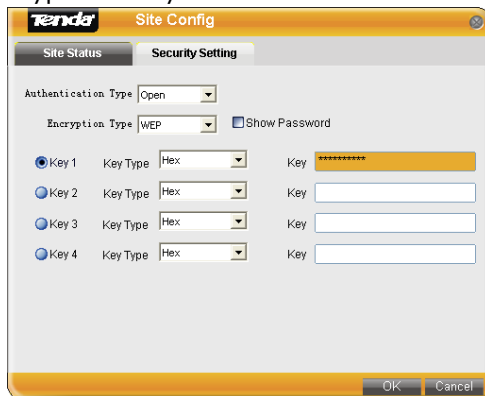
Tenda Site Config

Site Status Security Setting

Authentication Type Open

Encryption Type WEP Show Password

Key 1 Key Type Hex Key **********

Key 2 Key Type Hex Key

Key 3 Key Type Hex Key

Key 4 Key Type Hex Key

OK Cancel